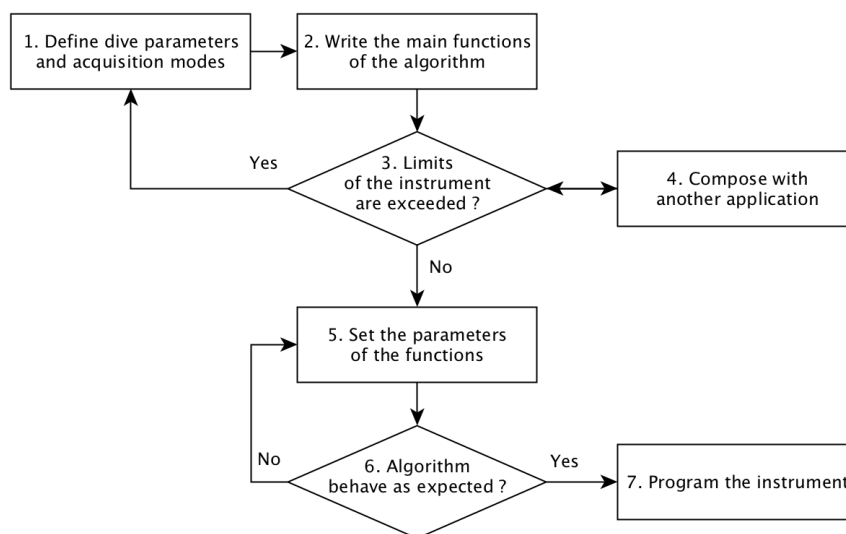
1. Define dive parameters and acquisition modes

2. Write the main functions of the algorithm

Yes

3. Limits of the instrument are exceeded ?

4. Compose with another application

No

5. Set the parameters of the functions

No

6. Algorithm behave as expected ?

Yes

7. Program the instrument